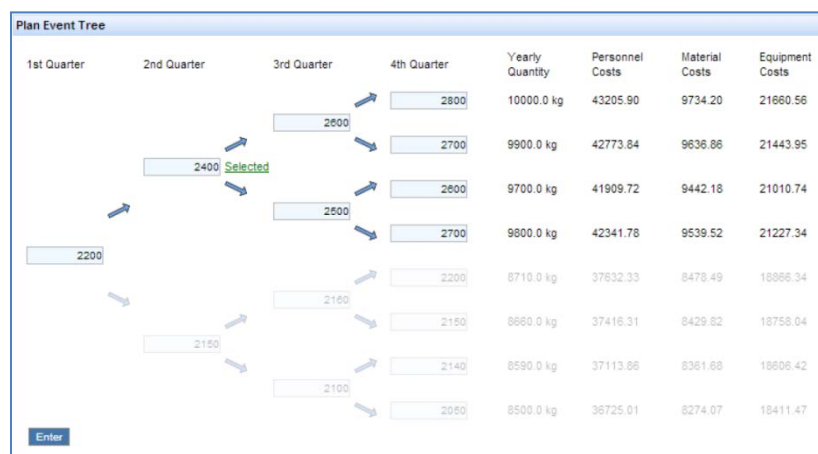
Plan Event Tree

1st Quarter

2nd Quarter

3rd Quarter

4th Quarter

| Yearly Quantity | Personnel Costs | Material Costs | Equipment Costs |
|---|---|---|---|
| 10000.0 kg | 43205.90 | 9734.20 | 21660.56 |
| 9900.0 kg | 42773.84 | 9636.86 | 21443.95 |
| 9700.0 kg | 41909.72 | 9442.18 | 21010.74 |
| 9800.0 kg | 42341.78 | 9539.52 | 21227.34 |
| 8710.0 kg | 37632.33 | 8478.49 | 18866.34 |
| 8660.0 kg | 37416.31 | 8429.82 | 18758.04 |
| 8590.0 kg | 37113.86 | 8361.68 | 18606.42 |
| 8500.0 kg | 36725.01 | 8274.07 | 18411.47 |

2800
2600
2700
2400 Selected
2600
2500
2700
2200
2200
2160
2150
2150
2140
2100
2050

Enter